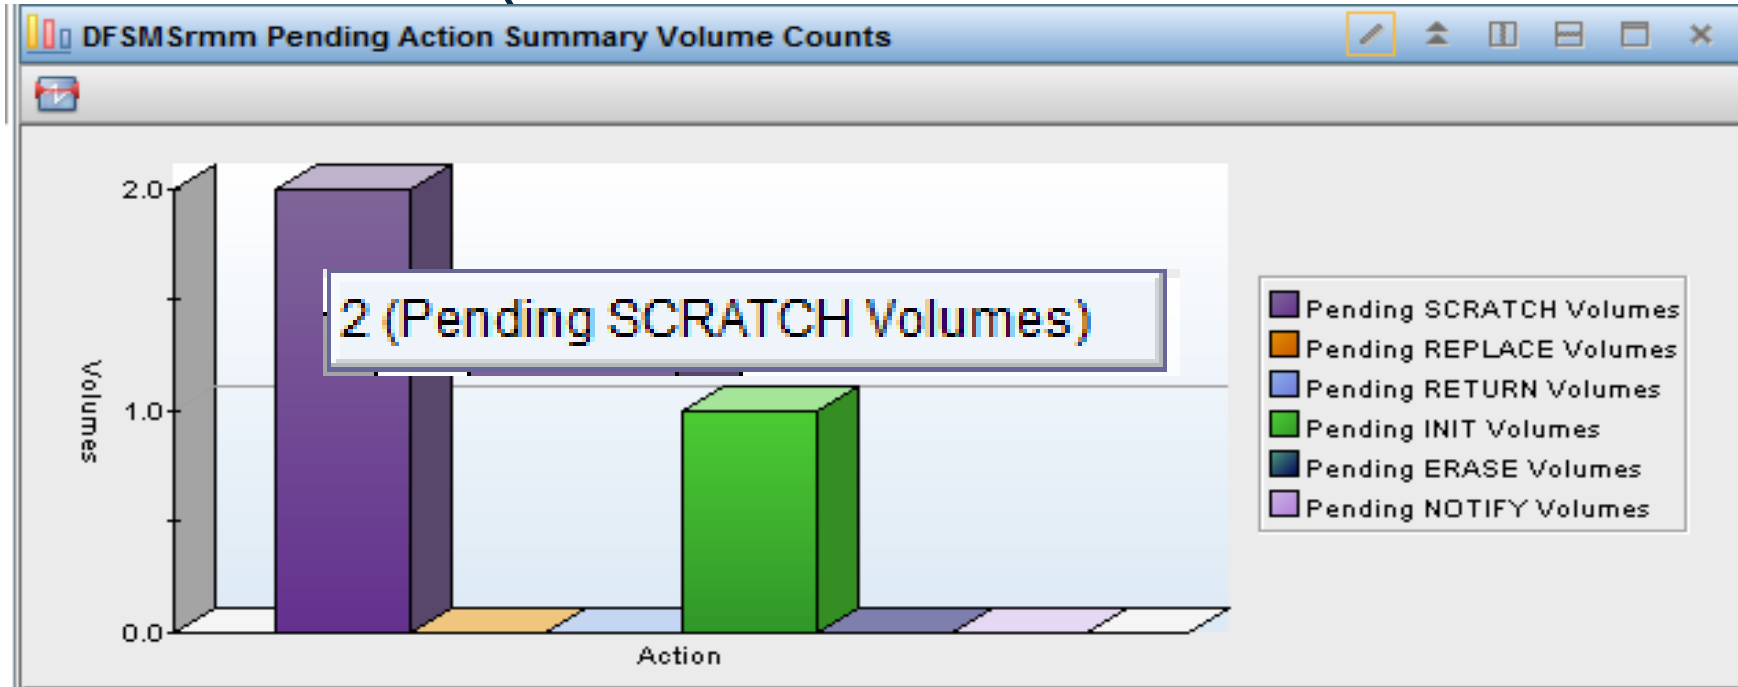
DFSMSrmm Pending Action Summary Volume Counts

2.0
1.0
0.0
Volumes
2 (Pending SCRATCH Volumes)
Action

Pending SCRATCH Volumes
Pending REPLACE Volumes
Pending RETURN Volumes
Pending INIT Volumes
Pending ERASE Volumes
Pending NOTIFY Volumes